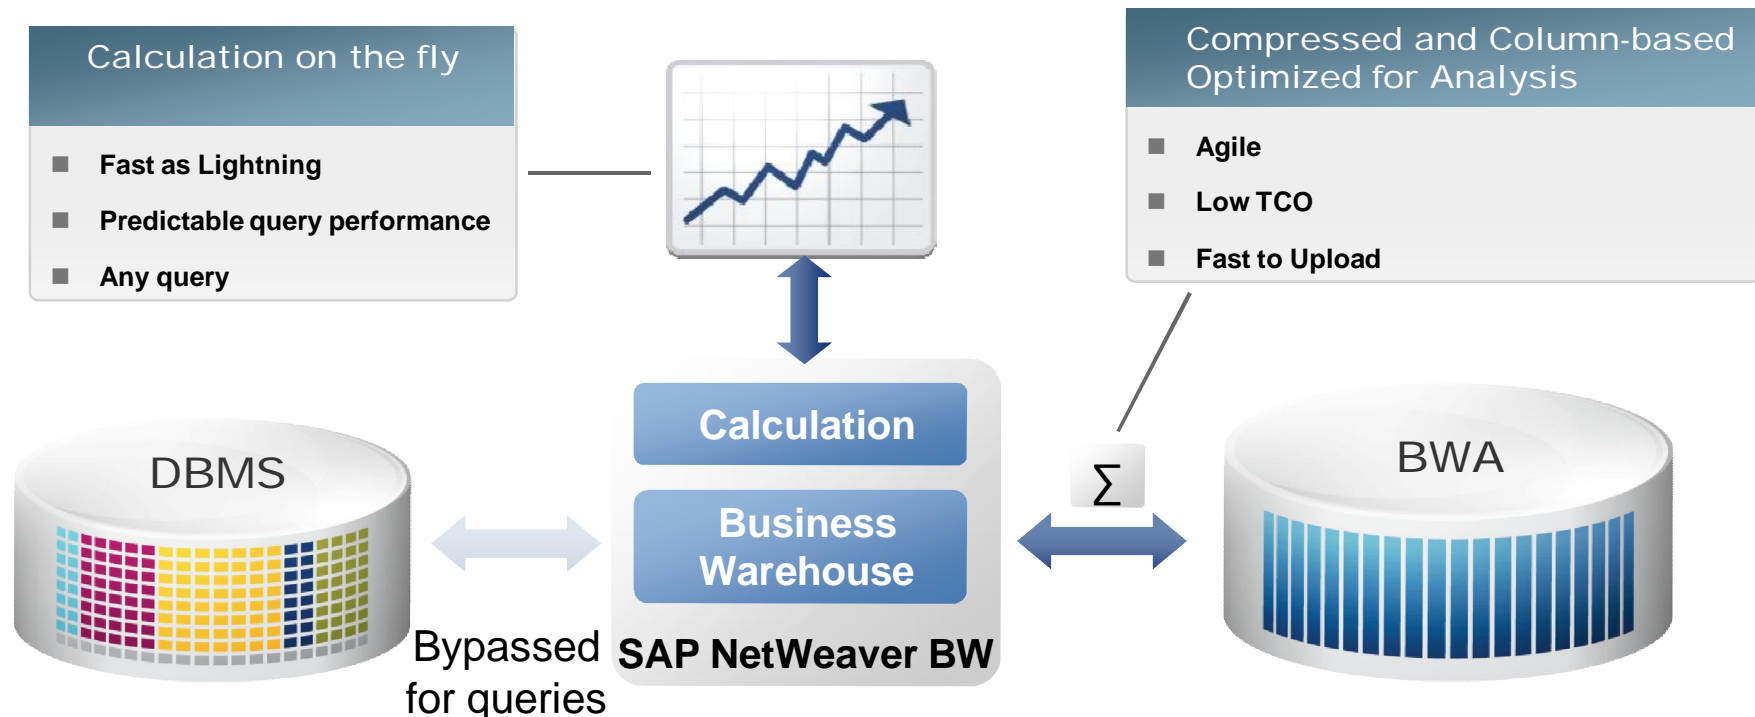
Calculation on the fly

- Fast as Lightning
- Predictable query performance
- Any query

Compressed and Column-based Optimized for Analysis

- Agile
- Low TCO
- Fast to Upload

DBMS

Calculation

Business Warehouse

SAP NetWeaver BW

$\sum$

BWA

Bypassed for queries